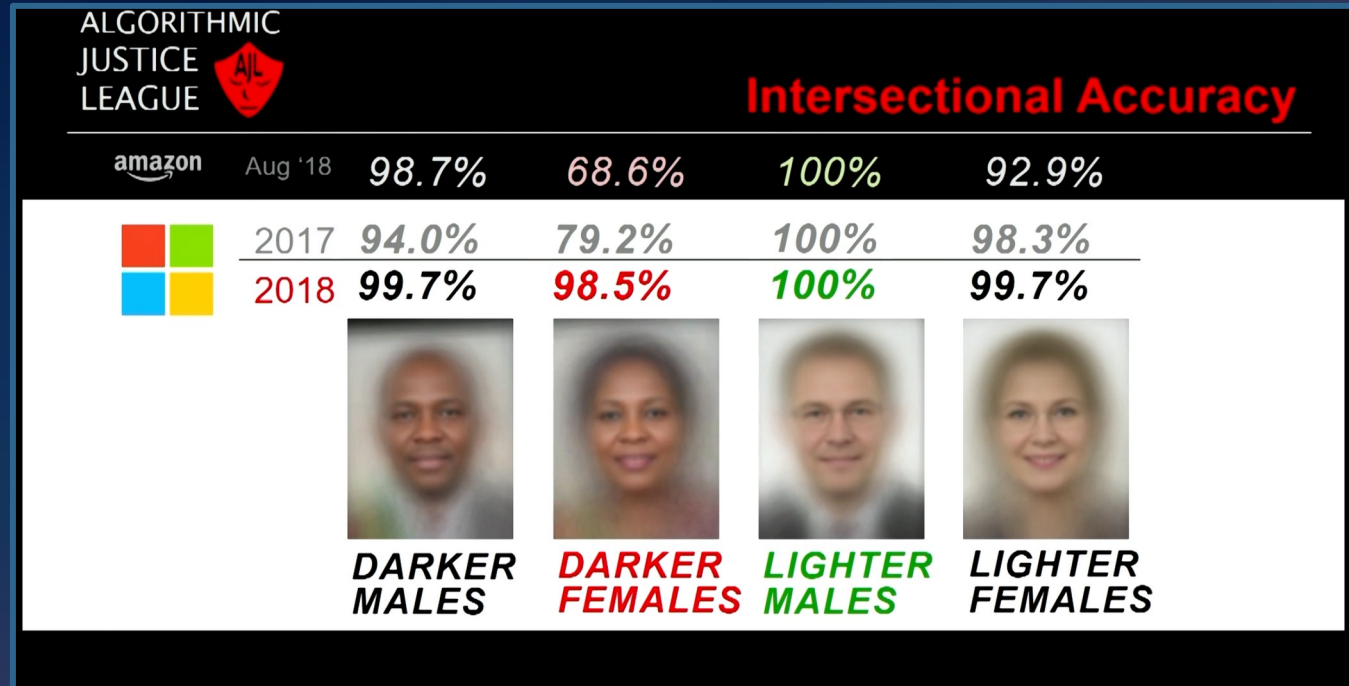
ALGORITHMIC JUSTICE LEAGUE

AJL

Intersectional Accuracy

| | | | | | |
|---|---|---|---|---|---|
| amazon | Aug '18 | 98.7% | 68.6% | 100% | 92.9% |
| | 2017 | 94.0% | 79.2% | 100% | 98.3% |
| | 2018 | 99.7% | 98.5% | 100% | 99.7% |

DARKER MALES

DARKER FEMALES

LIGHTER MALES

LIGHTER FEMALES